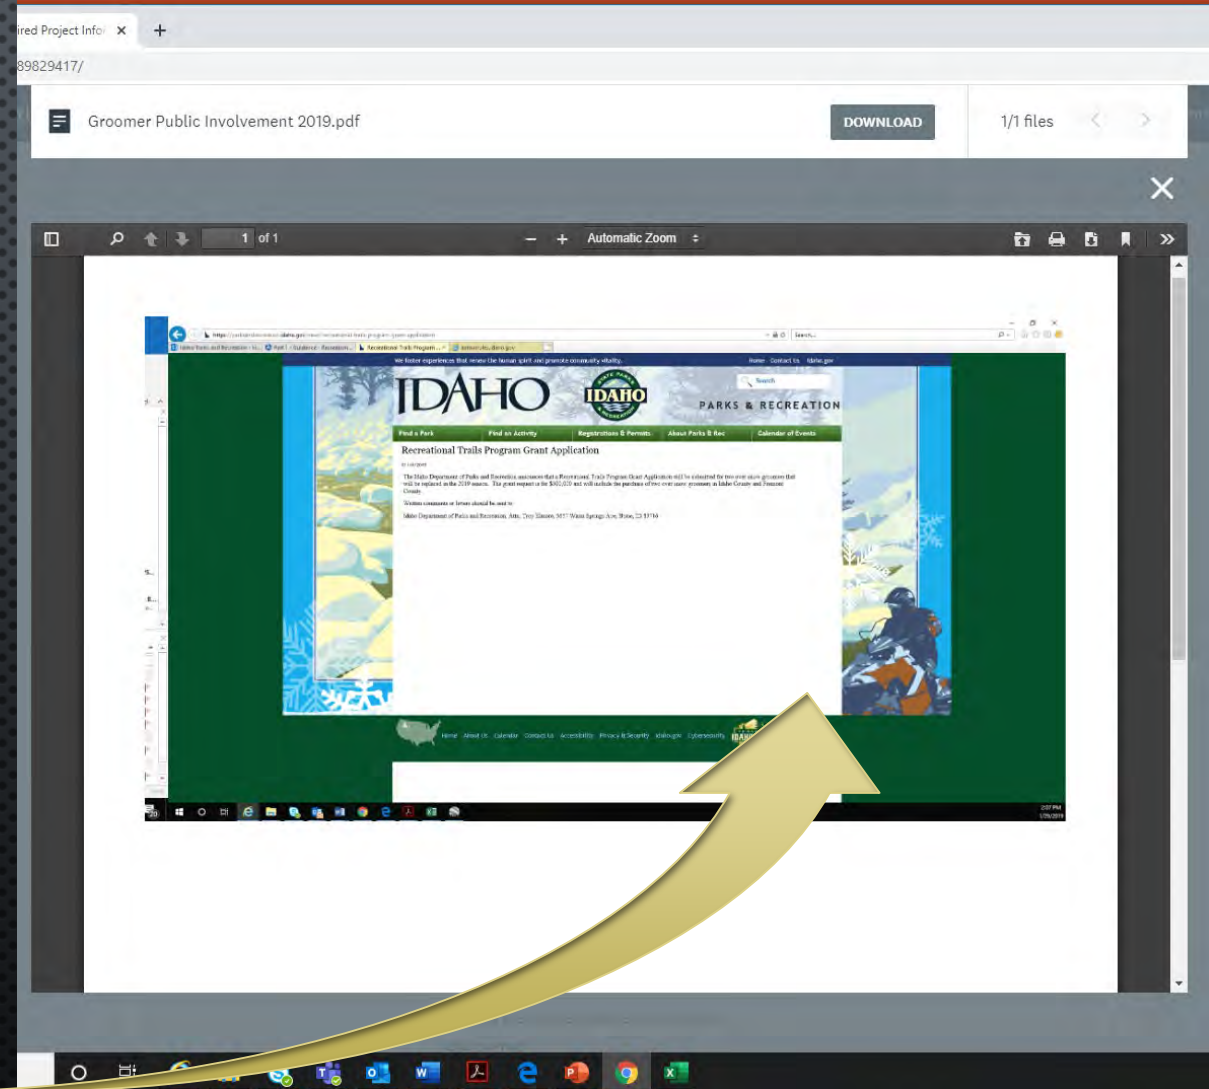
ired Project Info ×

89829417/

Groomer Public Involvement 2019.pdf

DOWNLOAD

1/1 files

1 of 1

Automatic Zoom

We foster experiences that renew the human spirit and promote community vitality.

Home Contact Us Idaho.gov

IDAHO

IDAHO

PARKS & RECREATION

Search

Find a Park

Find an Activity

Registrations & Permits

About Parks & Rec

Calendar of Events

Recreational Trails Program Grant Application

The Idaho Department of Parks and Recreation announces that a Recreational Trails Program Grant Application will be submitted for two over snow groomers that will be replaced in the 2019 season. The grant request is for $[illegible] and will include the purchase of two over snow groomers in Idaho County and Fremont County.

Written comments or letters should be sent to:

Idaho Department of Parks and Recreation, Attn: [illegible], 5657 Warm Springs Ave, Boise, ID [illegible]

Home About Us Calendar Contact Us Accessibility Privacy & Security Idaho.gov Cybersecurity